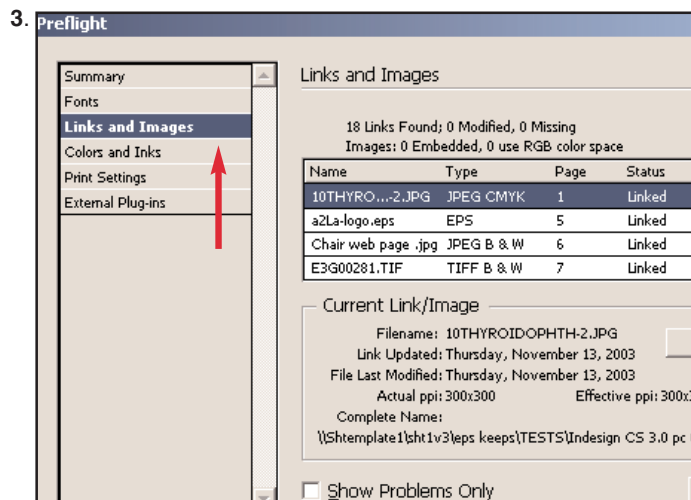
3. Preflight

Summary
Fonts
Links and Images
Colors and Inks
Print Settings
External Plug-ins

Links and Images

18 Links Found; 0 Modified, 0 Missing
Images: 0 Embedded, 0 use RGB color space

| Name | Type | Page | Status |
|---|---|---|---|
| 10THYRO...-2.JPG | JPEG CMYK | 1 | Linked |
| a2La-logo.eps | EPS | 5 | Linked |
| Chair web page .jpg | JPEG B & W | 6 | Linked |
| E3G00281.TIF | TIFF B & W | 7 | Linked |

Current Link/Image
Filename: 10THYROIDOPHTH-2.JPG
Link Updated: Thursday, November 13, 2003
File Last Modified: Thursday, November 13, 2003
Actual ppi: 300x300
Effective ppi: 300x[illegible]
Complete Name:
\\Shtemplate1\sht1v3\eps keeps\TESTS\Indesign CS 3.0 pc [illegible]

Show Problems Only